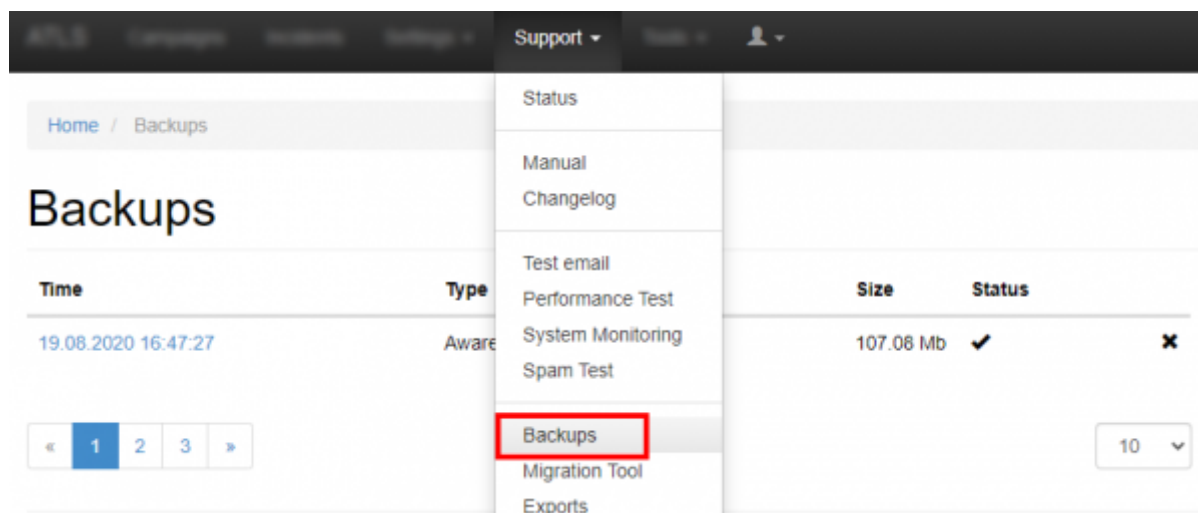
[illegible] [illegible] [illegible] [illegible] Support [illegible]

Status

Manual
Changelog

Test email
Performance Test
System Monitoring
Spam Test

Backups
Migration Tool
Exports

Home / Backups

Backups

| Time | Type | Size | Status | |
|---|---|---|---|---|
| 19.08.2020 16:47:27 | Aware | 107.08 Mb | ✔ | ✖ |

« 1 2 3 »

10